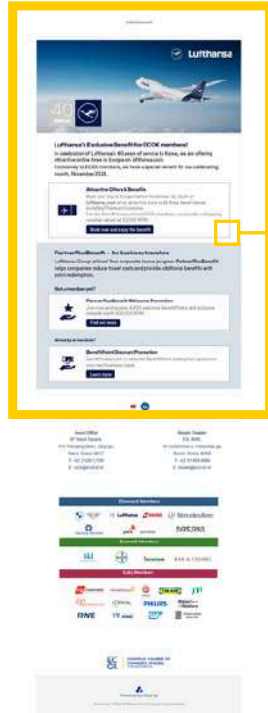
Lufthansa

40

Lufthansa's Exclusive Benefit for ECCK members!

Attractive Offers & Benefits

Book now and enjoy the benefit!

PartnerPlusBenefit – for business travelers

Not a member yet?

PartnerPlusBenefit Welcome Promotion

Find out more

Already a member?

Benefit from Discount Promotion

Learn more

Diamond Member

Lufthansa

Mercedes-Benz

Gold Member

Siemens

Tele Member

PHILIPS

RWE